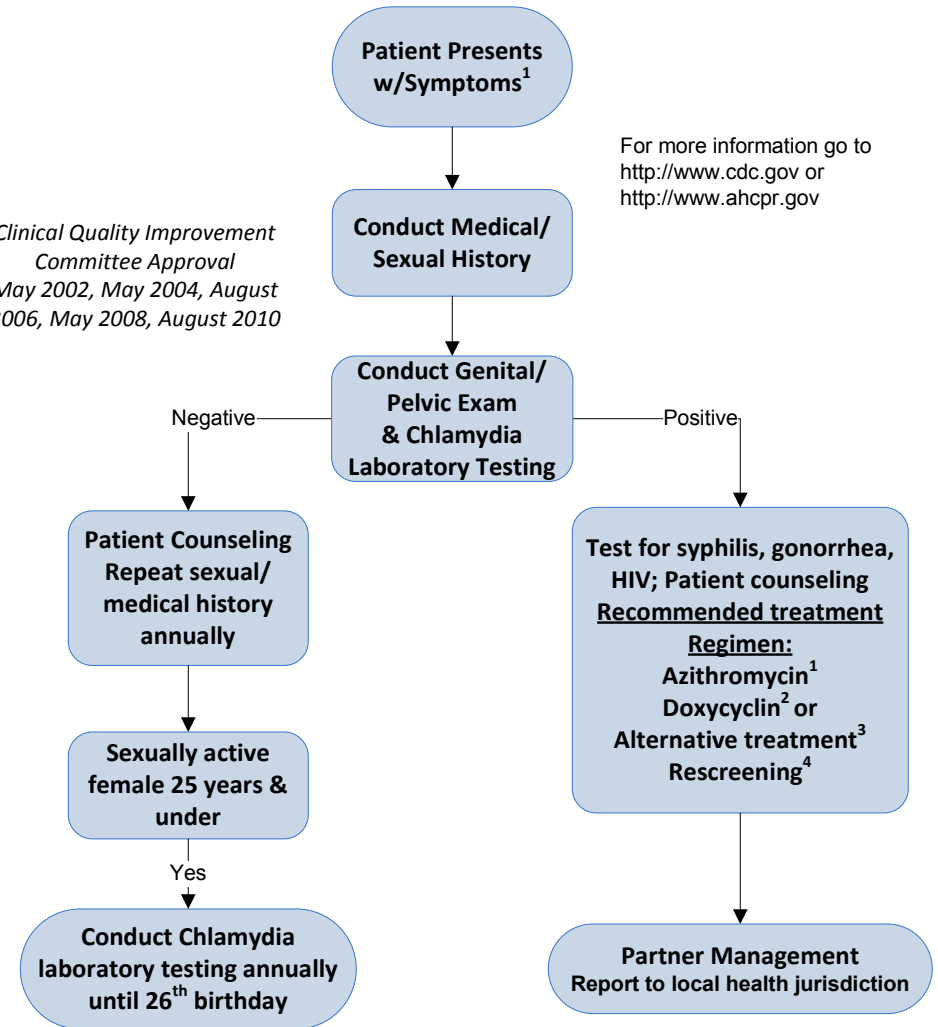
Patient Presents w/Symptoms$^1$

For more information go to http://www.cdc.gov or http://www.ahcpr.gov

Clinical Quality Improvement Committee Approval May 2002, May 2004, August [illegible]006, May 2008, August 2010

Conduct Medical/ Sexual History

Conduct Genital/ Pelvic Exam & Chlamydia Laboratory Testing

Negative

Positive

Patient Counseling Repeat sexual/ medical history annually

Sexually active female 25 years & under

Yes

Conduct Chlamydia laboratory testing annually until 26$^{th}$ birthday

Test for syphilis, gonorrhea, HIV; Patient counseling
Recommended treatment Regimen:
Azithromycin$^1$
Doxycyclin$^2$ or
Alternative treatment$^3$
Rescreening$^4$

Partner Management
Report to local health jurisdiction